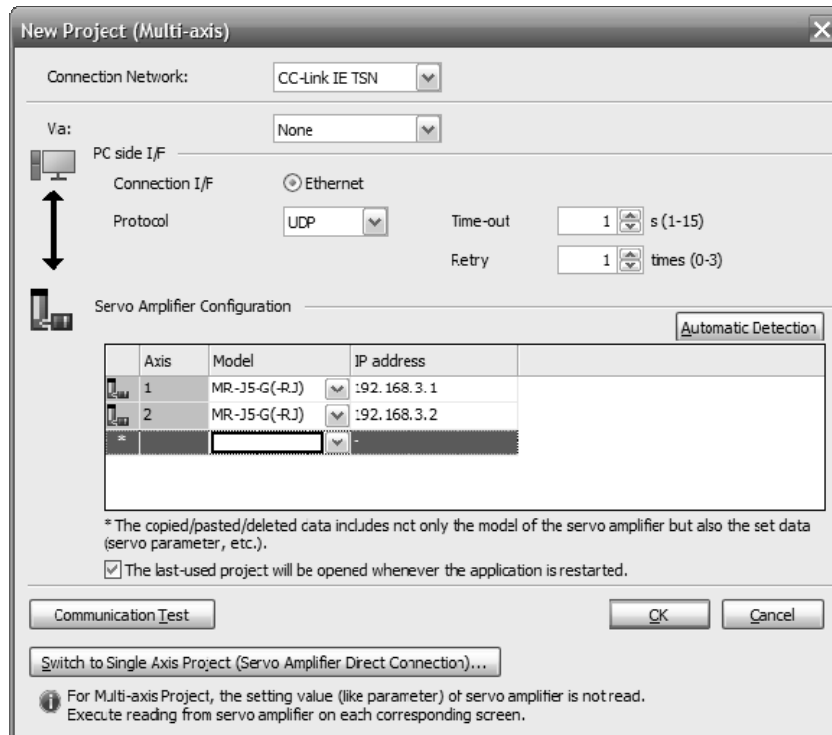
New Project (Multi-axis)

Connection Network: CC-Link IE TSN

Via: None

PC side I/F

Connection I/F Ethernet

Protocol UDP Time-out 1 s (1-15)

Retry 1 times (0-3)

Servo Amplifier Configuration

Automatic Detection

| | Axis | Model | IP address |
|---|---|---|---|
| | 1 | MR-J5-G(-RJ) | 192.168.3.1 |
| | 2 | MR-J5-G(-RJ) | 192.168.3.2 |
| * | | | - |

* The copied/pasted/deleted data includes not only the model of the servo amplifier but also the set data (servo parameter, etc.).

The last-used project will be opened whenever the application is restarted.

Communication Test

OK

Cancel

Switch to Single Axis Project (Servo Amplifier Direct Connection)...

For Multi-axis Project, the setting value (like parameter) of servo amplifier is not read. Execute reading from servo amplifier on each corresponding screen.